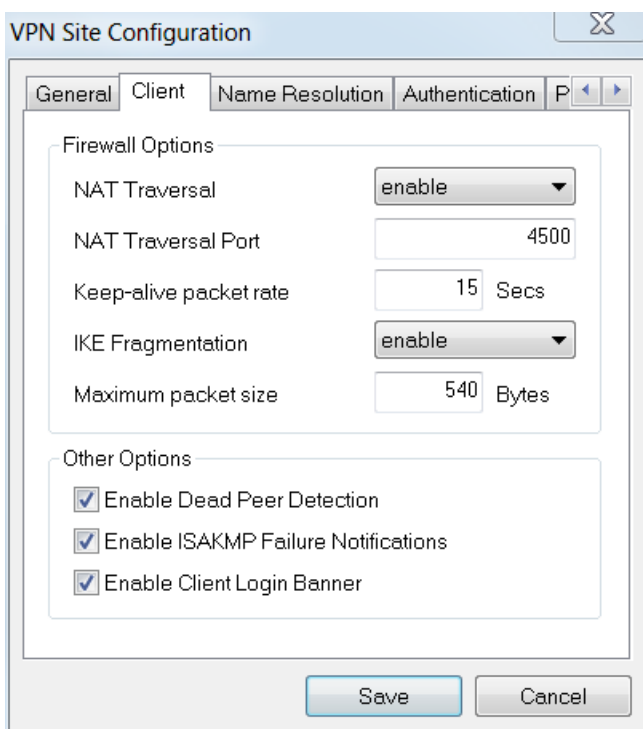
VPN Site Configuration

General | Client | Name Resolution | Authentication | P

Firewall Options

NAT Traversal enable

NAT Traversal Port 4500

Keep-alive packet rate 15 Secs

IKE Fragmentation enable

Maximum packet size 540 Bytes

Other Options

Enable Dead Peer Detection

Enable ISAKMP Failure Notifications

Enable Client Login Banner

Save Cancel